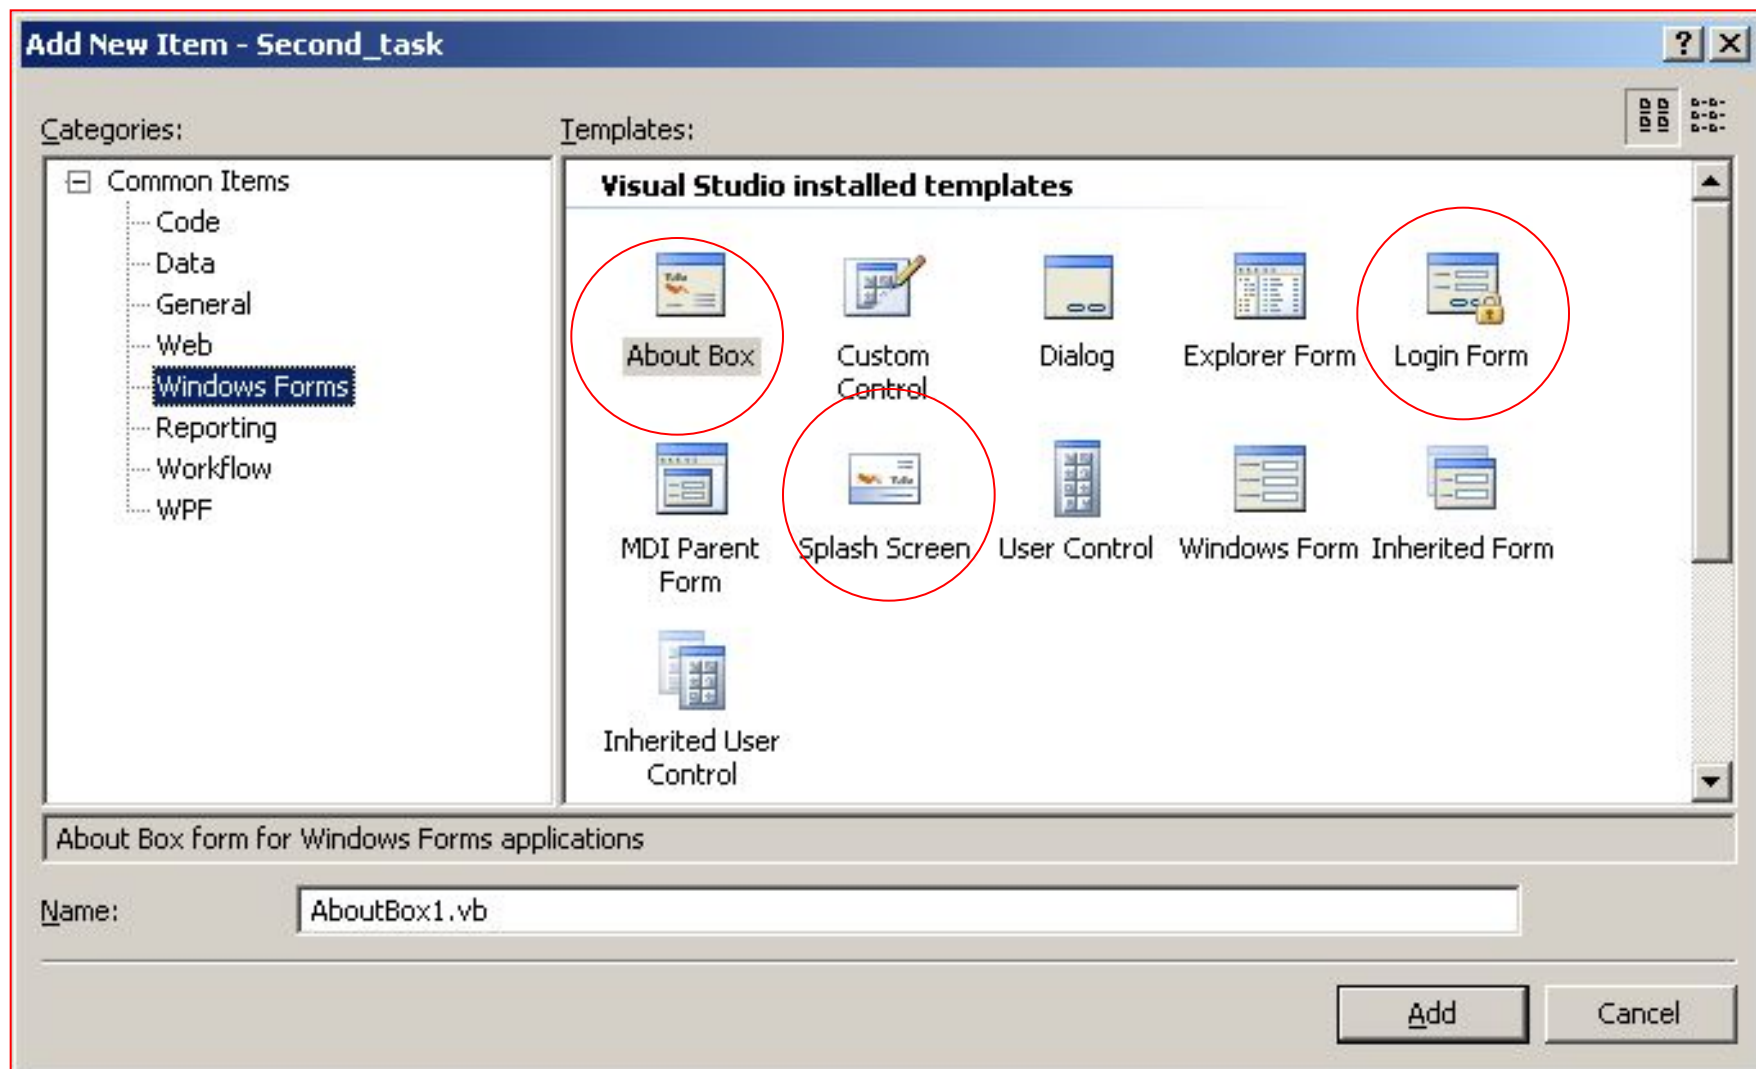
Add New Item - Second_task

?
X

Categories:

Common Items
Code
Data
General
Web
Windows Forms
Reporting
Workflow
WPF

Templates:

Visual Studio installed templates

About Box
Custom Control
Dialog
Explorer Form
Login Form
MDI Parent Form
Splash Screen
User Control
Windows Form
Inherited Form
Inherited User Control

About Box form for Windows Forms applications

Name: AboutBox1.vb

Add
Cancel